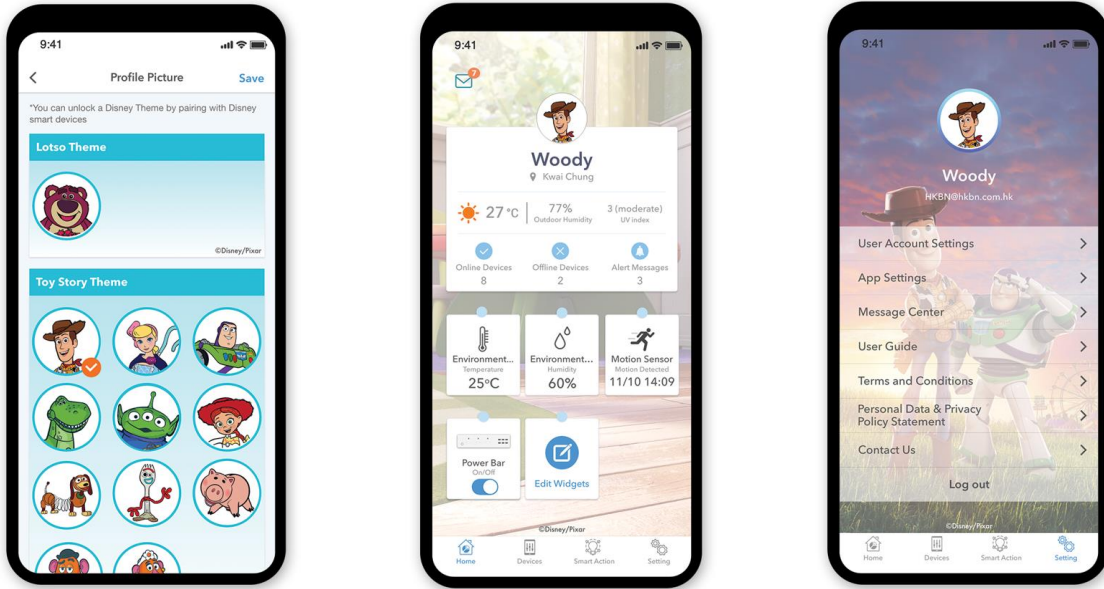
9:41

Profile Picture
Save

*You can unlock a Disney Theme by pairing with Disney smart devices

Lotso Theme

©Disney/Pixar

Toy Story Theme

9:41

7

Woody
Kwai Chung

27°C
77%
Outdoor Humidity
3 (moderate)
UV index

Online Devices
8
Offline Devices
2
Alert Messages
3

Environment...
Temperature
25°C

Environment...
Humidity
60%

Motion Sensor
Motion Detected
11/10 14:09

Power Bar
On/Off

Edit Widgets

©Disney/Pixar

Home
Devices
Smart Action
Setting

9:41

Woody
HKBN@hkbn.com.hk

User Account Settings
App Settings
Message Center
User Guide
Terms and Conditions
Personal Data & Privacy Policy Statement
Contact Us

Log out

©Disney/Pixar

Home
Devices
Smart Action
Setting